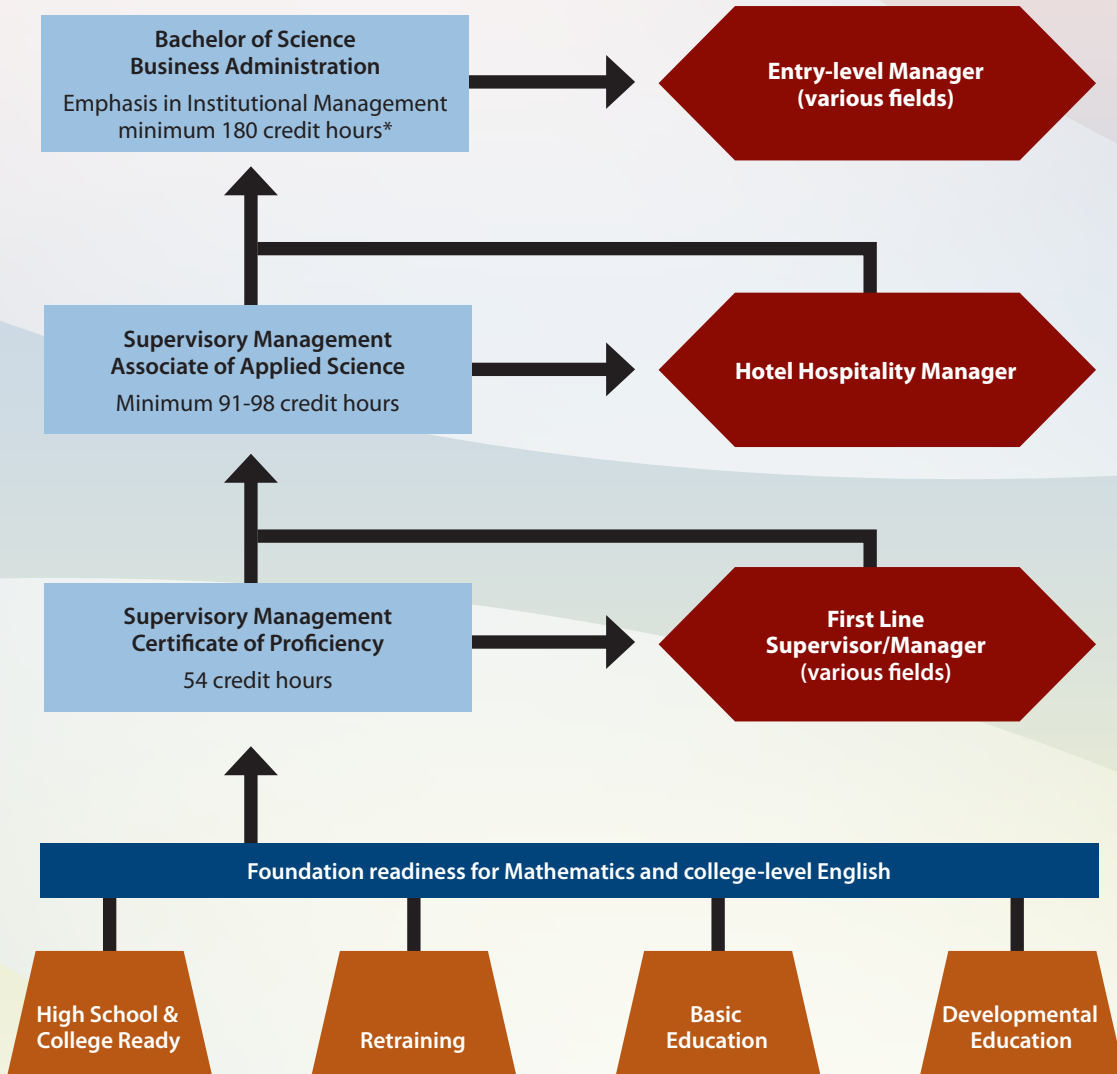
Bachelor of Science
Business Administration
Emphasis in Institutional Management
minimum 180 credit hours*

Entry-level Manager
(various fields)

Supervisory Management
Associate of Applied Science
Minimum 91-98 credit hours

Hotel Hospitality Manager

Supervisory Management
Certificate of Proficiency
54 credit hours

First Line
Supervisor/Manager
(various fields)

Foundation readiness for Mathematics and college-level English

High School &
College Ready

Retraining

Basic
Education

Developmental
Education